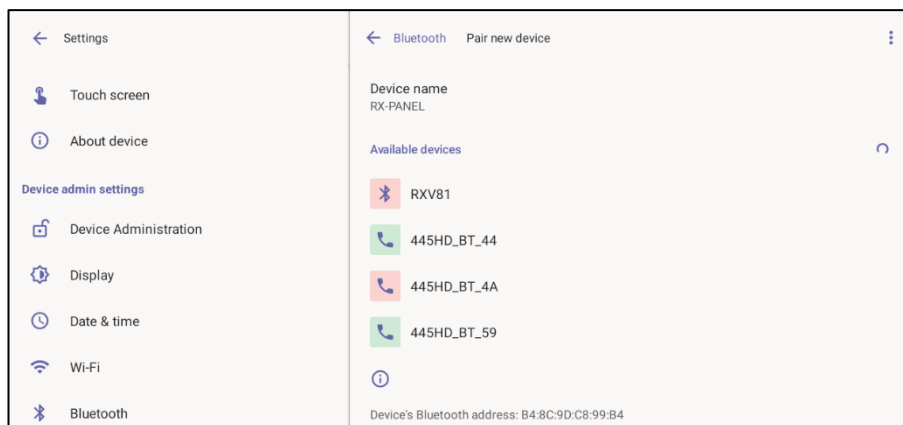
Settings

Touch screen

About device

Device admin settings

Device Administration

Display

Date & time

Wi-Fi

Bluetooth

Bluetooth Pair new device

Device name
RX-PANEL

Available devices

RXV81

445HD_BT_44

445HD_BT_4A

445HD_BT_59

Device's Bluetooth address: B4:8C:9D:C8:99:B4